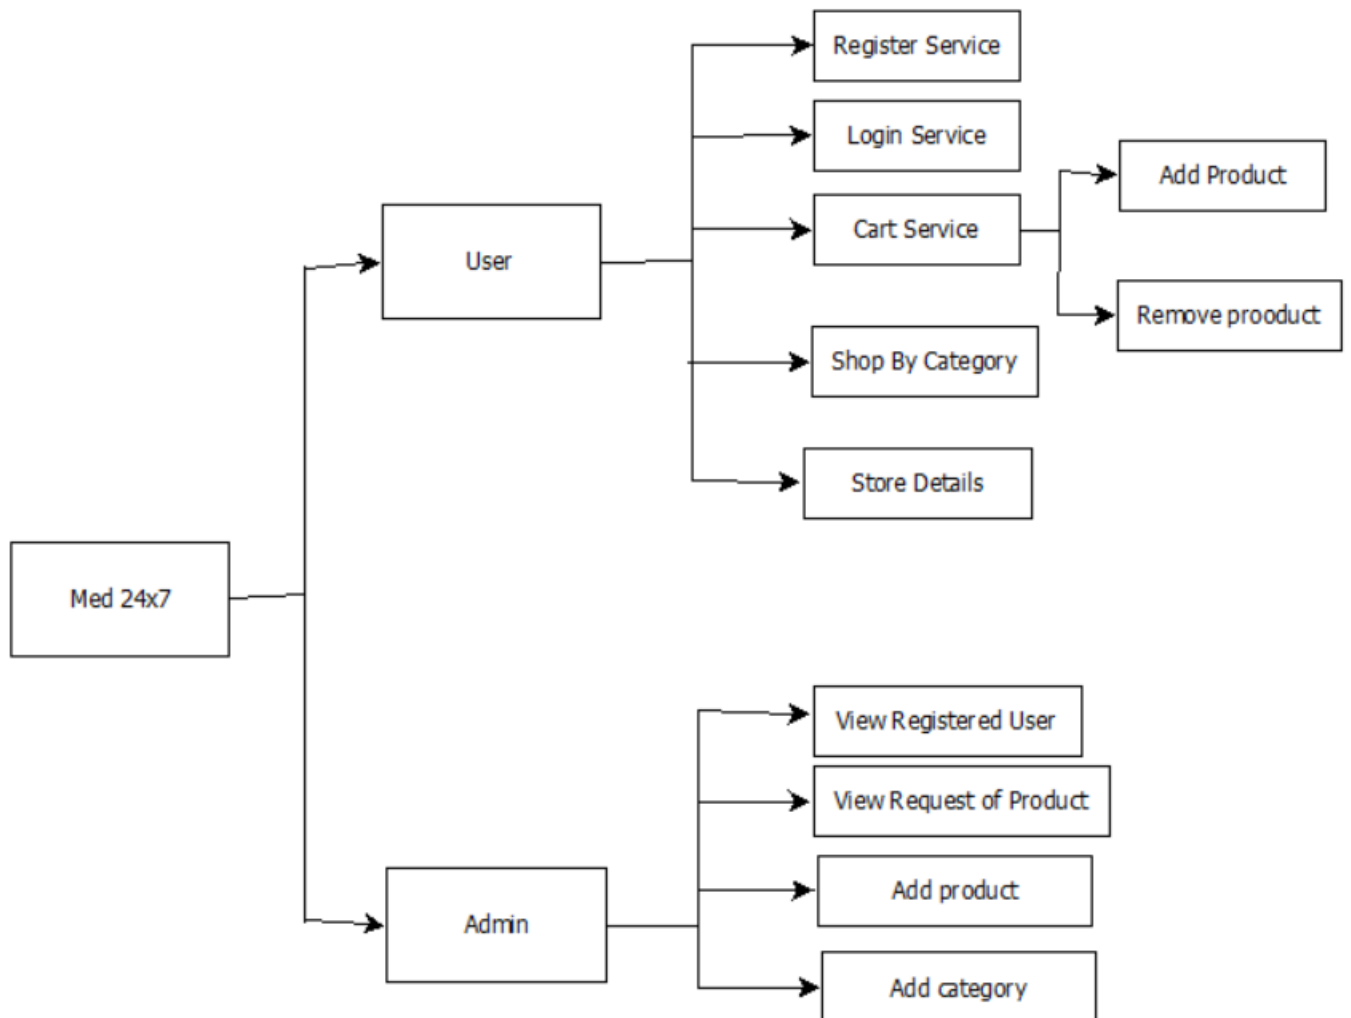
Register Service

Login Service

Add Product

Cart Service

User

Remove prooduct

Shop By Category

Store Details

Med 24x7

View Registered User

View Request of Product

Add product

Admin

Add category